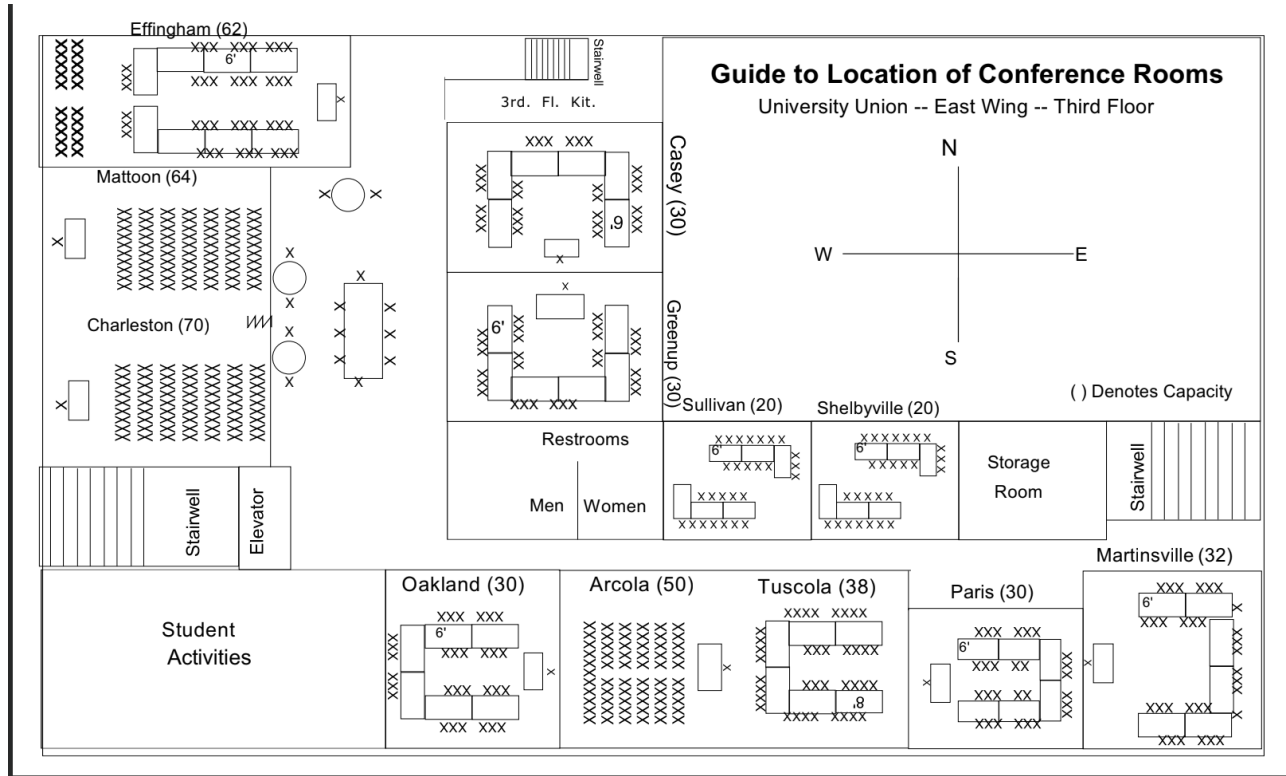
Effingham (62)

6'

Stairwell

3rd. Fl. Kit.

Guide to Location of Conference Rooms

University Union -- East Wing -- Third Floor

N

W

E

S

Casey (30)

6'

Greenup (30)

6'

Mattoon (64)

Charleston (70)

( ) Denotes Capacity

Sullivan (20)

6'

Shelbyville (20)

6'

Restrooms

Men

Women

Storage Room

Stairwell

Stairwell

Elevator

Martinsville (32)

6'

Student Activities

Oakland (30)

6'

Arcola (50)

Tuscola (38)

8'

Paris (30)

6'